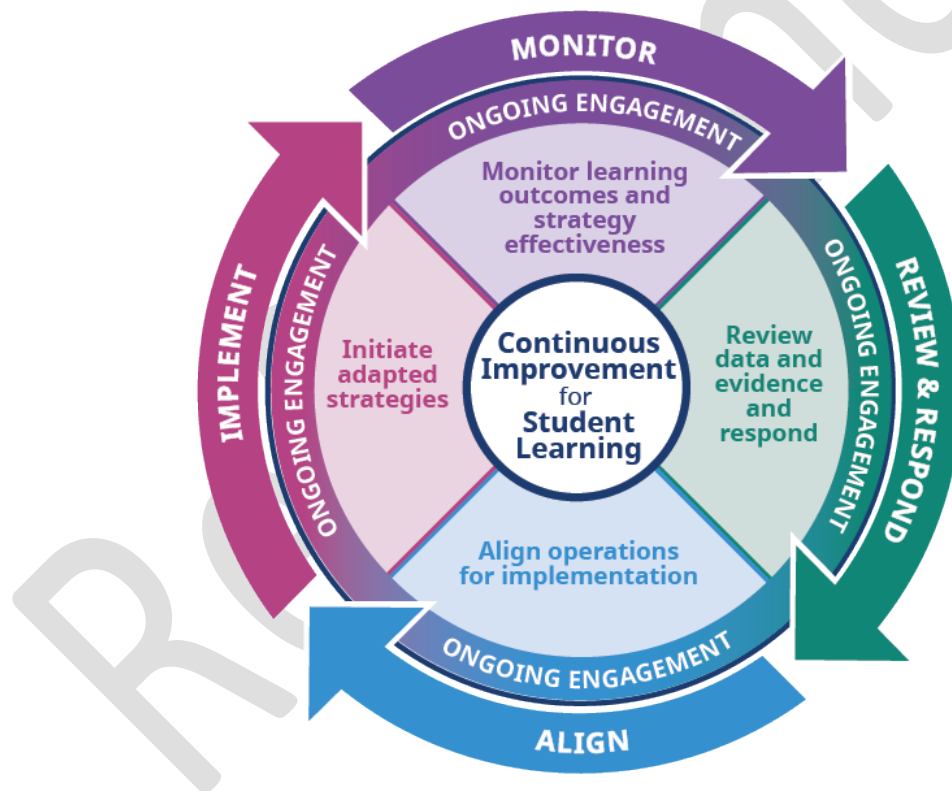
MONITOR

ONGOING ENGAGEMENT

Monitor learning outcomes and strategy effectiveness

REVIEW & RESPOND

ONGOING ENGAGEMENT

Review data and evidence and respond

Continuous Improvement for Student Learning

Align operations for implementation

ONGOING ENGAGEMENT

ALIGN

IMPLEMENT

ONGOING ENGAGEMENT

Initiate adapted strategies